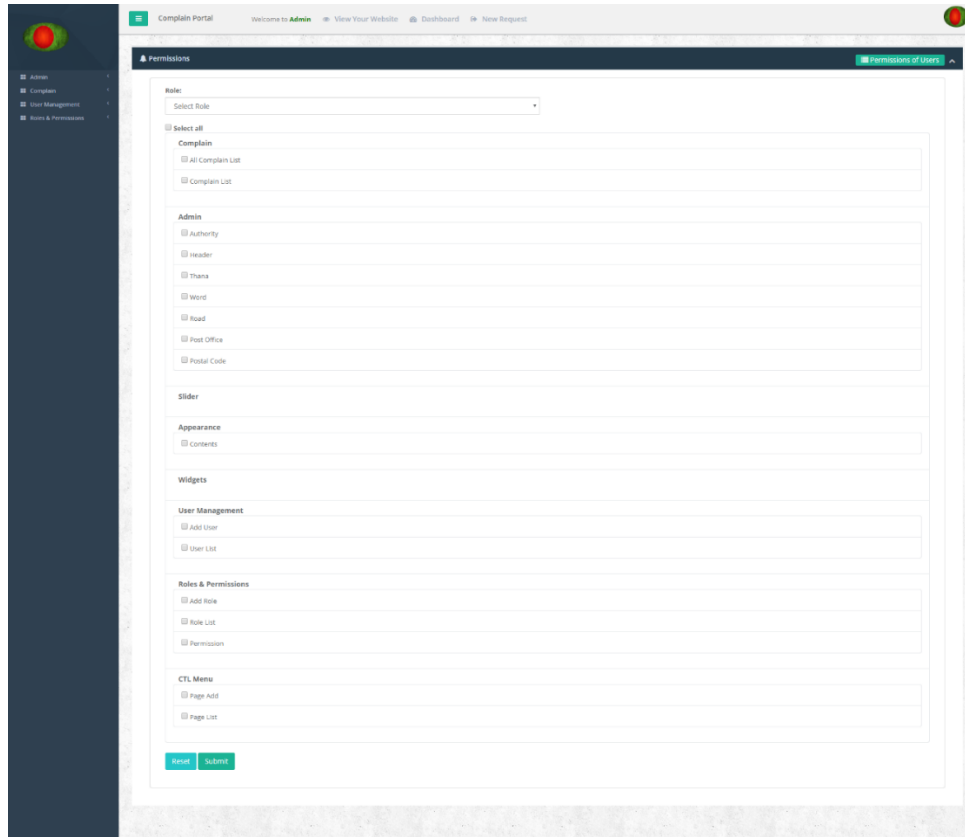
Admin
Complain
User Management
Roles & Permissions

Complain Portal
Welcome to Admin
View Your Website
Dashboard
New Request

Permissions
Permissions of Users

Role:
Select Role

Select all

Complain
All Complain List
Complain List

Admin
Authority
Header
Thana
Word
Road
Post Office
Postal Code

Slider

Appearance
Contents

Widgets

User Management
Add User
User List

Roles & Permissions
Add Role
Role List
Permission

CTL Menu
Page Add
Page List

Reset
Submit